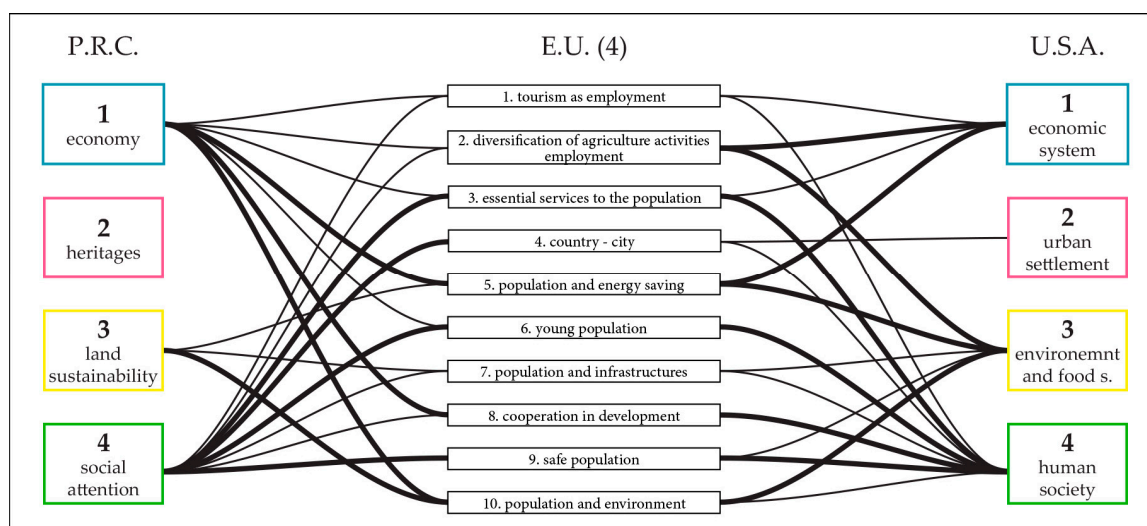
P.R.C.

E.U. (4)

U.S.A.

1
economy

2
heritages

3
land sustainability

4
social attention

1. tourism as employment

2. diversification of agriculture activities employment

3. essential services to the population

4. country - city

5. population and energy saving

6. young population

7. population and infrastructures

8. cooperation in development

9. safe population

10. population and environment

1
economic system

2
urban settlement

3
environemnt and food s.

4
human society